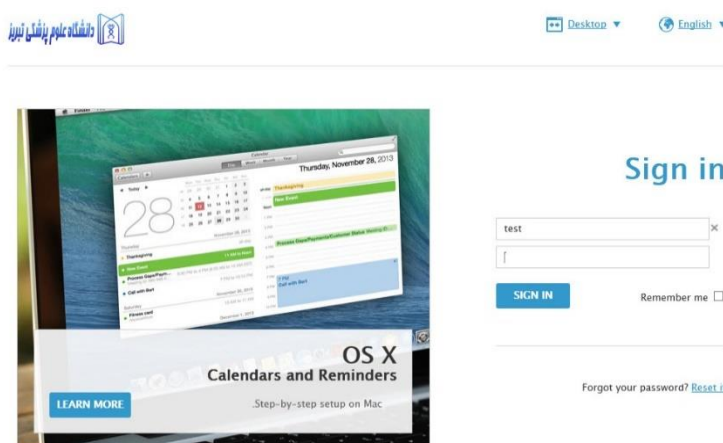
دانشگاه علوم پزشکی تبریز

Desktop ▼

English ▼

Thursday, November 28, 2013

Today

28

Thanksgiving

New Event

Call with Bart

OS X

Calendars and Reminders

LEARN MORE

.Step-by-step setup on Mac

Sign in

test

SIGN IN

Remember me

Forgot your password? Reset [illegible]